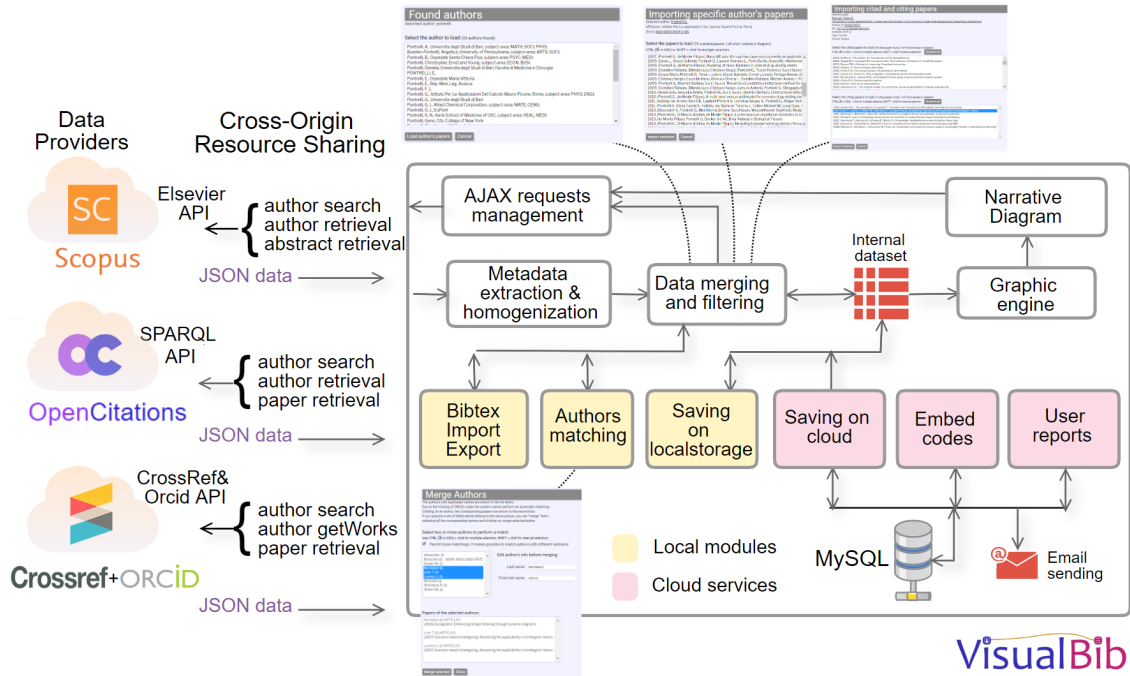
Found authors

Importing specific author's papers

Importing cited and citing papers

Data Providers

Cross-Origin Resource Sharing

SC

Scopus

Elsevier API

author search
author retrieval
abstract retrieval

JSON data

OpenCitations

SPARQL API

author search
author retrieval
paper retrieval

JSON data

Crossref+ORCID

CrossRef& Orcid API

author search
author getWorks
paper retrieval

JSON data

AJAX requests management

Narrative Diagram

Internal dataset

Metadata extraction & homogenization

Data merging and filtering

Graphic engine

Bibtex Import Export

Authors matching

Saving on localstorage

Saving on cloud

Embed codes

User reports

Merge Authors

Local modules

Cloud services

MySQL

Email sending

VisualBib